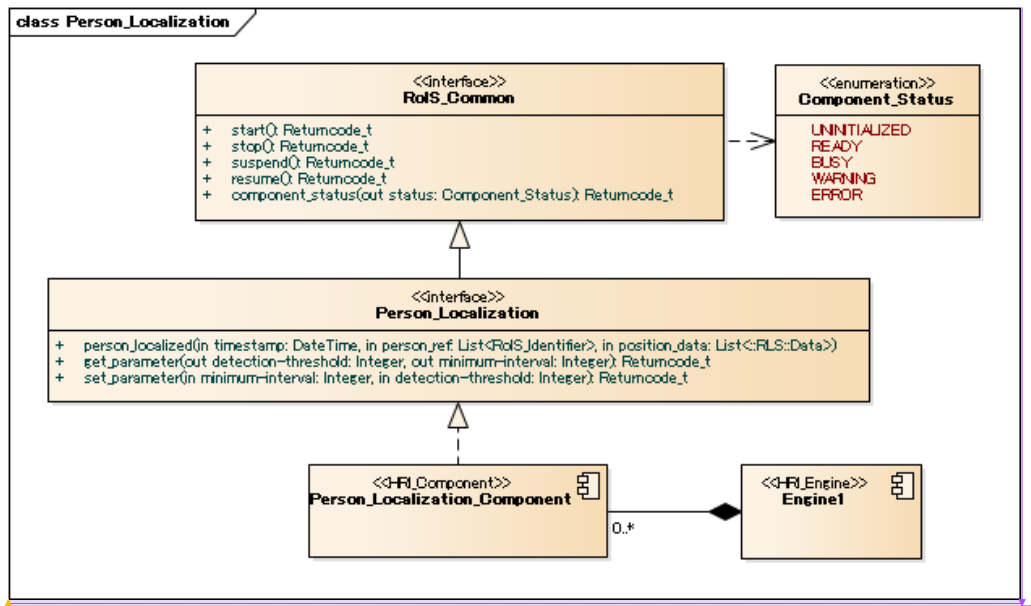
class Person_Localization

<<interface>>
RoIS_Common

+ start(): Returncode_t
+ stop(): Returncode_t
+ suspend(): Returncode_t
+ resume(): Returncode_t
+ component_status(out status: Component_Status): Returncode_t

<<enumeration>>
Component_Status

UNINITIALIZED
READY
BUSY
WARNING
ERROR

<<interface>>
Person_Localization

+ person_localized(in timestamp: DateTime, in person_ref: List<RoIS_Identifier>, in position_data: List<::RLS::Data>)
+ get_parameter(out detection-threshold: Integer, out minimum-interval: Integer): Returncode_t
+ set_parameter(in minimum-interval: Integer, in detection-threshold: Integer): Returncode_t

<<HRI_Component>>
Person_Localization_Component

0..*

<<HRI_Engine>>
Engine1